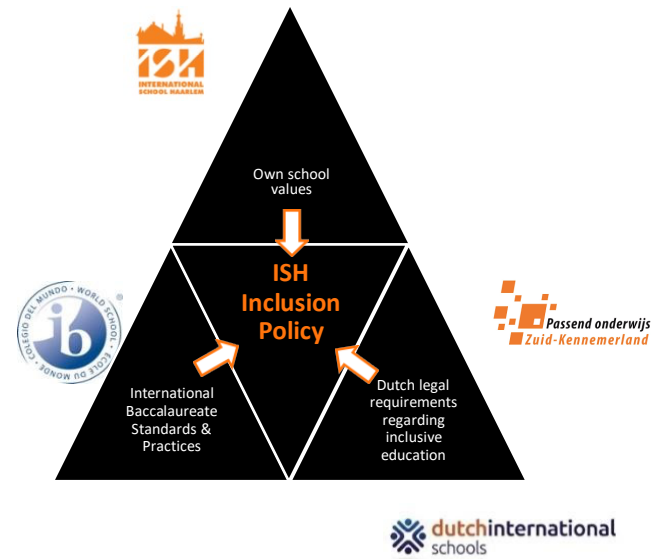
ISH
INTERNATIONAL SCHOOL HAARLEM

Own school values

ISH Inclusion Policy

COLEGIO DEL MUNDO • WORLD SCHOOL • ÉCOLE DU MONDE
ib

Passend onderwijs
Zuid-Kennemerland

International Baccalaureate Standards & Practices

Dutch legal requirements regarding inclusive education

dutchinternational schools